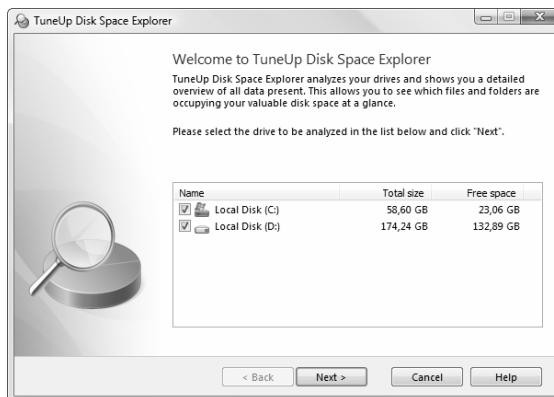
TuneUp Disk Space Explorer

Welcome to TuneUp Disk Space Explorer

TuneUp Disk Space Explorer analyzes your drives and shows you a detailed overview of all data present. This allows you to see which files and folders are occupying your valuable disk space at a glance.

Please select the drive to be analyzed in the list below and click "Next".

| Name | Total size | Free space |
|---|---|---|
| Local Disk (C:) | 58,60 GB | 23,06 GB |
| Local Disk (D:) | 174,24 GB | 132,89 GB |

< Back | Next > | Cancel | Help